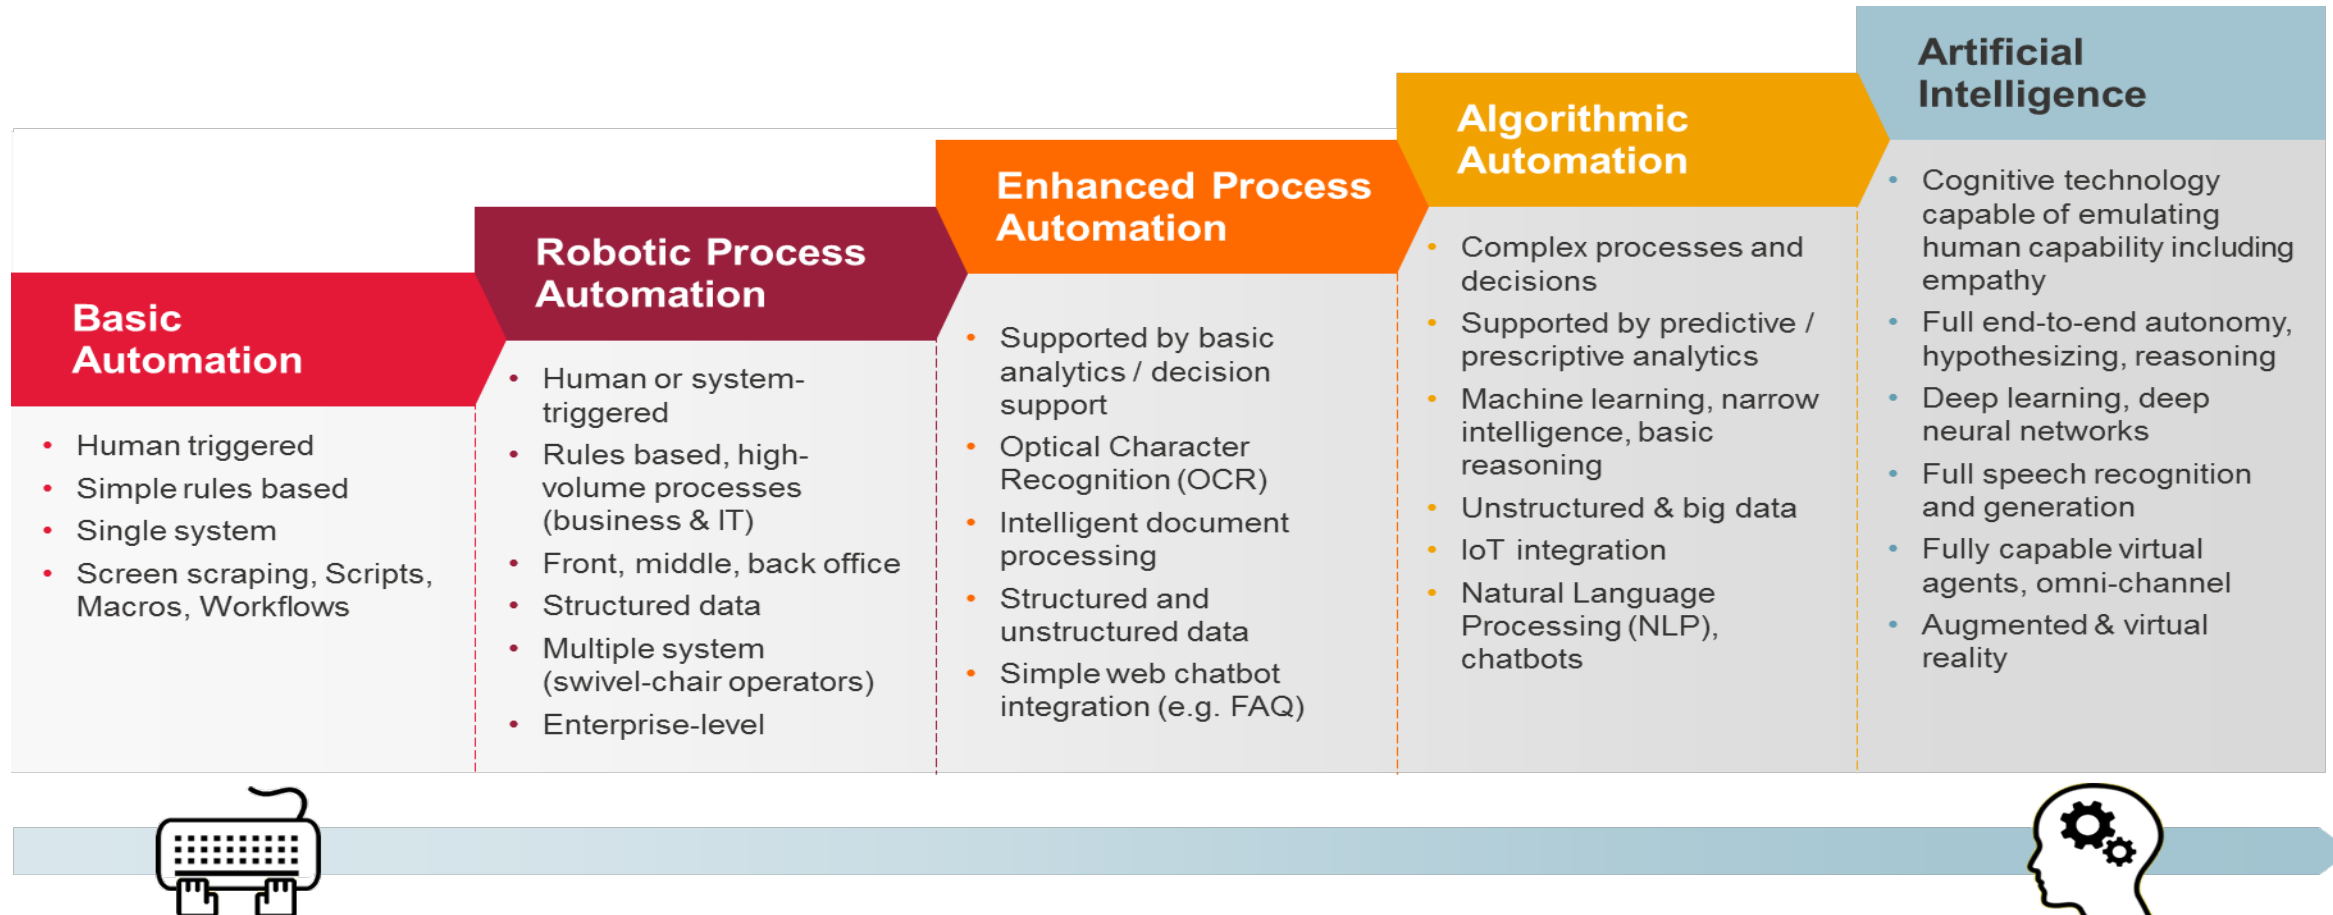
Basic Automation

- Human triggered
- Simple rules based
- Single system
- Screen scraping, Scripts, Macros, Workflows

Robotic Process Automation

- Human or system-triggered
- Rules based, high-volume processes (business & IT)
- Front, middle, back office
- Structured data
- Multiple system (swivel-chair operators)
- Enterprise-level

Enhanced Process Automation

- Supported by basic analytics / decision support
- Optical Character Recognition (OCR)
- Intelligent document processing
- Structured and unstructured data
- Simple web chatbot integration (e.g. FAQ)

Algorithmic Automation

- Complex processes and decisions
- Supported by predictive / prescriptive analytics
- Machine learning, narrow intelligence, basic reasoning
- Unstructured & big data
- IoT integration
- Natural Language Processing (NLP), chatbots

Artificial Intelligence

- Cognitive technology capable of emulating human capability including empathy
- Full end-to-end autonomy, hypothesizing, reasoning
- Deep learning, deep neural networks
- Full speech recognition and generation
- Fully capable virtual agents, omni-channel
- Augmented & virtual reality